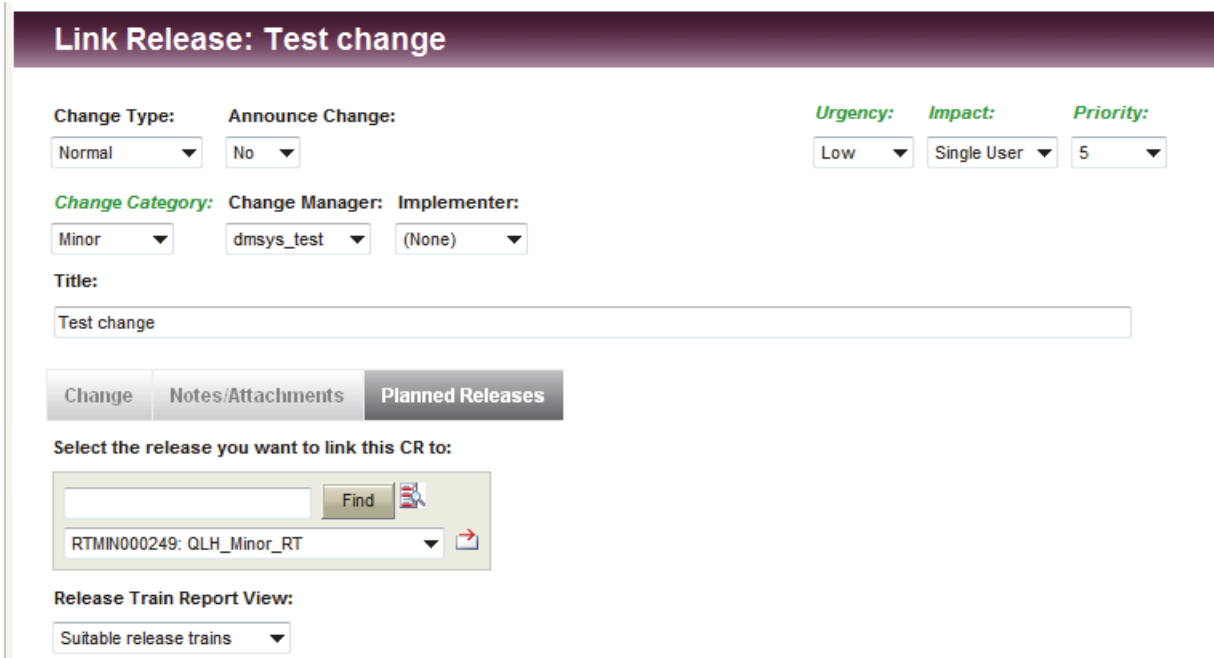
Link Release: Test change

Change Type: Normal

Announce Change: No

Urgency: Low

Impact: Single User

Priority: 5

Change Category: Minor

Change Manager: dmsys_test

Implementer: (None)

Title:

Test change

Change | Notes/Attachments | Planned Releases

Select the release you want to link this CR to:

Find

RTMIN000249: QLH_Minor_RT

Release Train Report View:

Suitable release trains